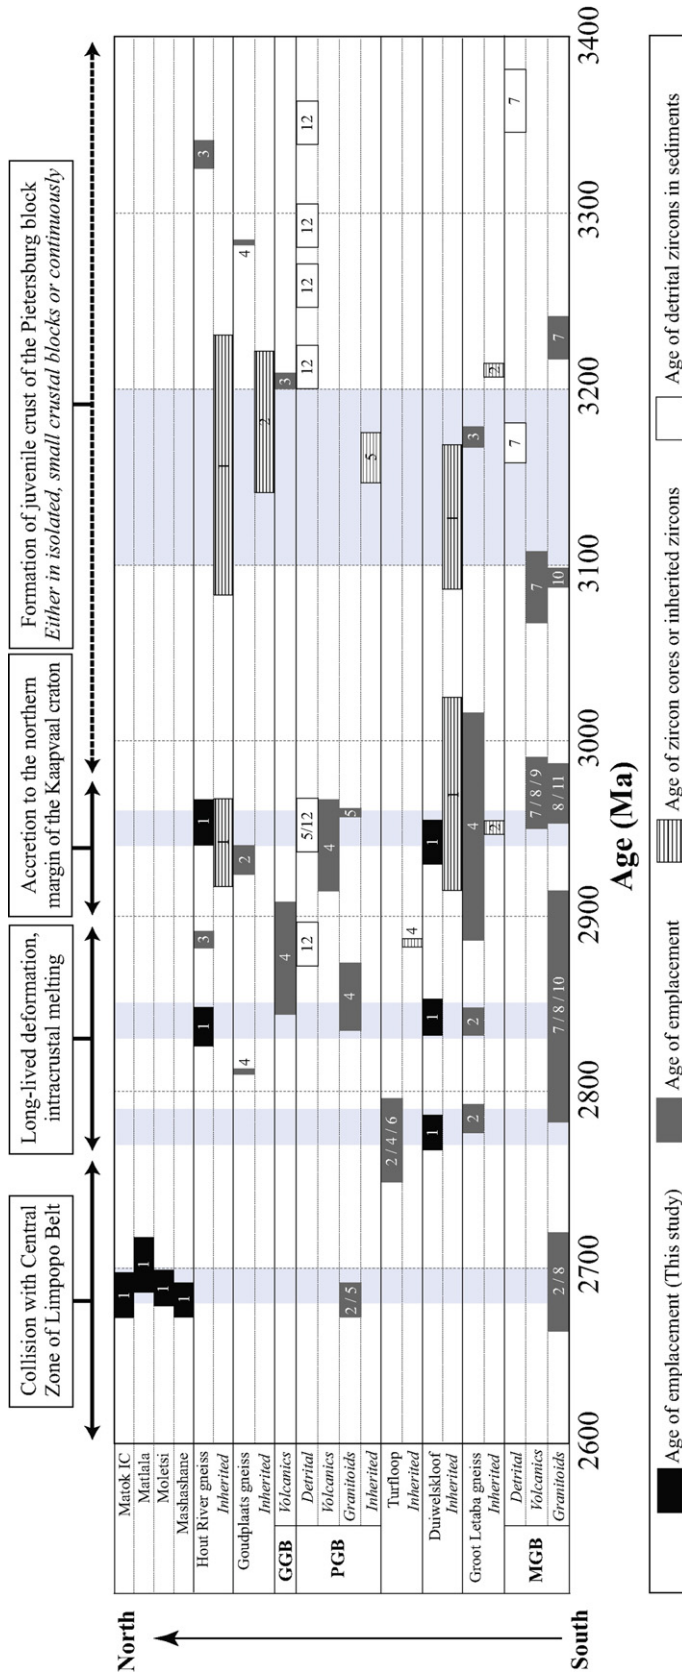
Collision with Central Zone of Limpopo Belt

Long-lived deformation, intracrustal melting

Accretion to the northern margin of the Kaapvaal craton

Formation of juvenile crust of the Pietersburg block
*Either in isolated, small crustal blocks or continuously*

North

South

Matok IC
Matlala
Moletsi
Mashashane
Hout River gneiss
*Inherited*
Goudplaats gneiss
*Inherited*
GGB *Volcanics*
*Detrital*
PGB *Volcanics*
*Granitoids*
*Inherited*
Turfloop
*Inherited*
Duiwelskloof
*Inherited*
Groot Letaba gneiss
*Inherited*
MGB *Detrital*
*Volcanics*
*Granitoids*

1
1
1
1
1
1
3
3
4
2
4
4
3
12
5/12
12
12
12
12
4
2/5
4
5
5
2/4/6
4
1
1
1
2
2
4
3
2
2
7
7
7/8/9
8/11
7/8/10
2/8
7
10
7

2600 2700 2800 2900 3000 3100 3200 3300 3400

Age (Ma)

Age of emplacement (This study)
Age of emplacement
Age of zircon cores or inherited zircons
Age of detrital zircons in sediments